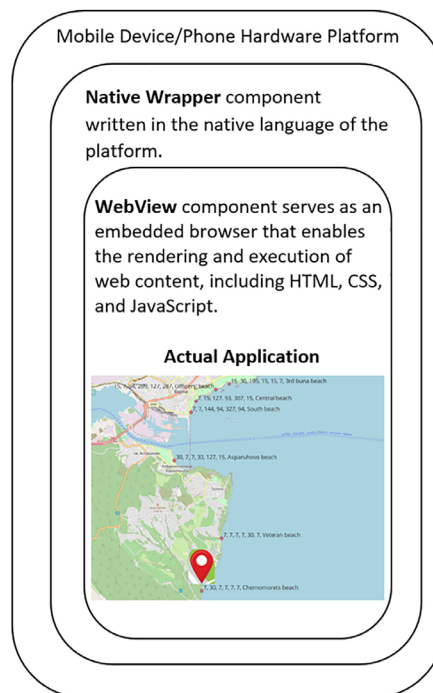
Mobile Device/Phone Hardware Platform

**Native Wrapper** component written in the native language of the platform.

**WebView** component serves as an embedded browser that enables the rendering and execution of web content, including HTML, CSS, and JavaScript.

**Actual Application**

15, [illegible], 209, 127, 287, Officers beach

15, 30, 195, 15, 15, 7, 3rd buna beach

7, 15, 127, 93, 307, 15, Central beach

7, 7, 144, 94, 327, 94, South beach

30, 7, 7, 30, 127, 15, Asparuhovo beach

7, 7, 7, 7, 30, 7, Veteran beach

7, 30, 7, 7, 7, 7, Chernomorets beach